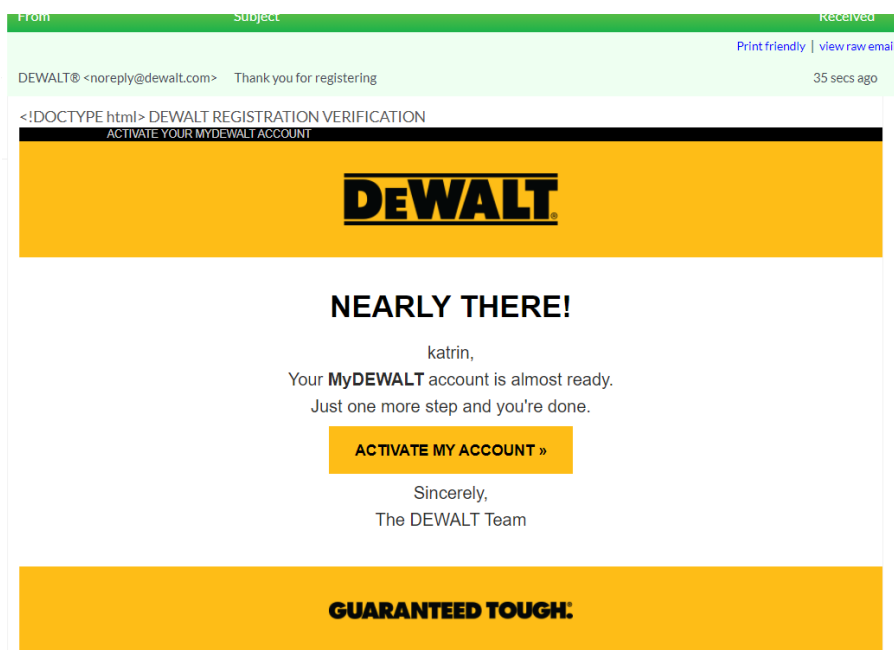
From Subject Received

Print friendly | view raw emai

DEWALT® <noreply@dewalt.com> Thank you for registering 35 secs ago

<!DOCTYPE html> DEWALT REGISTRATION VERIFICATION

ACTIVATE YOUR MYDEWALT ACCOUNT

DEWALT®

NEARLY THERE!

katrin,
Your MyDEWALT account is almost ready.
Just one more step and you're done.

ACTIVATE MY ACCOUNT »

Sincerely,
The DEWALT Team

GUARANTEED TOUGH.